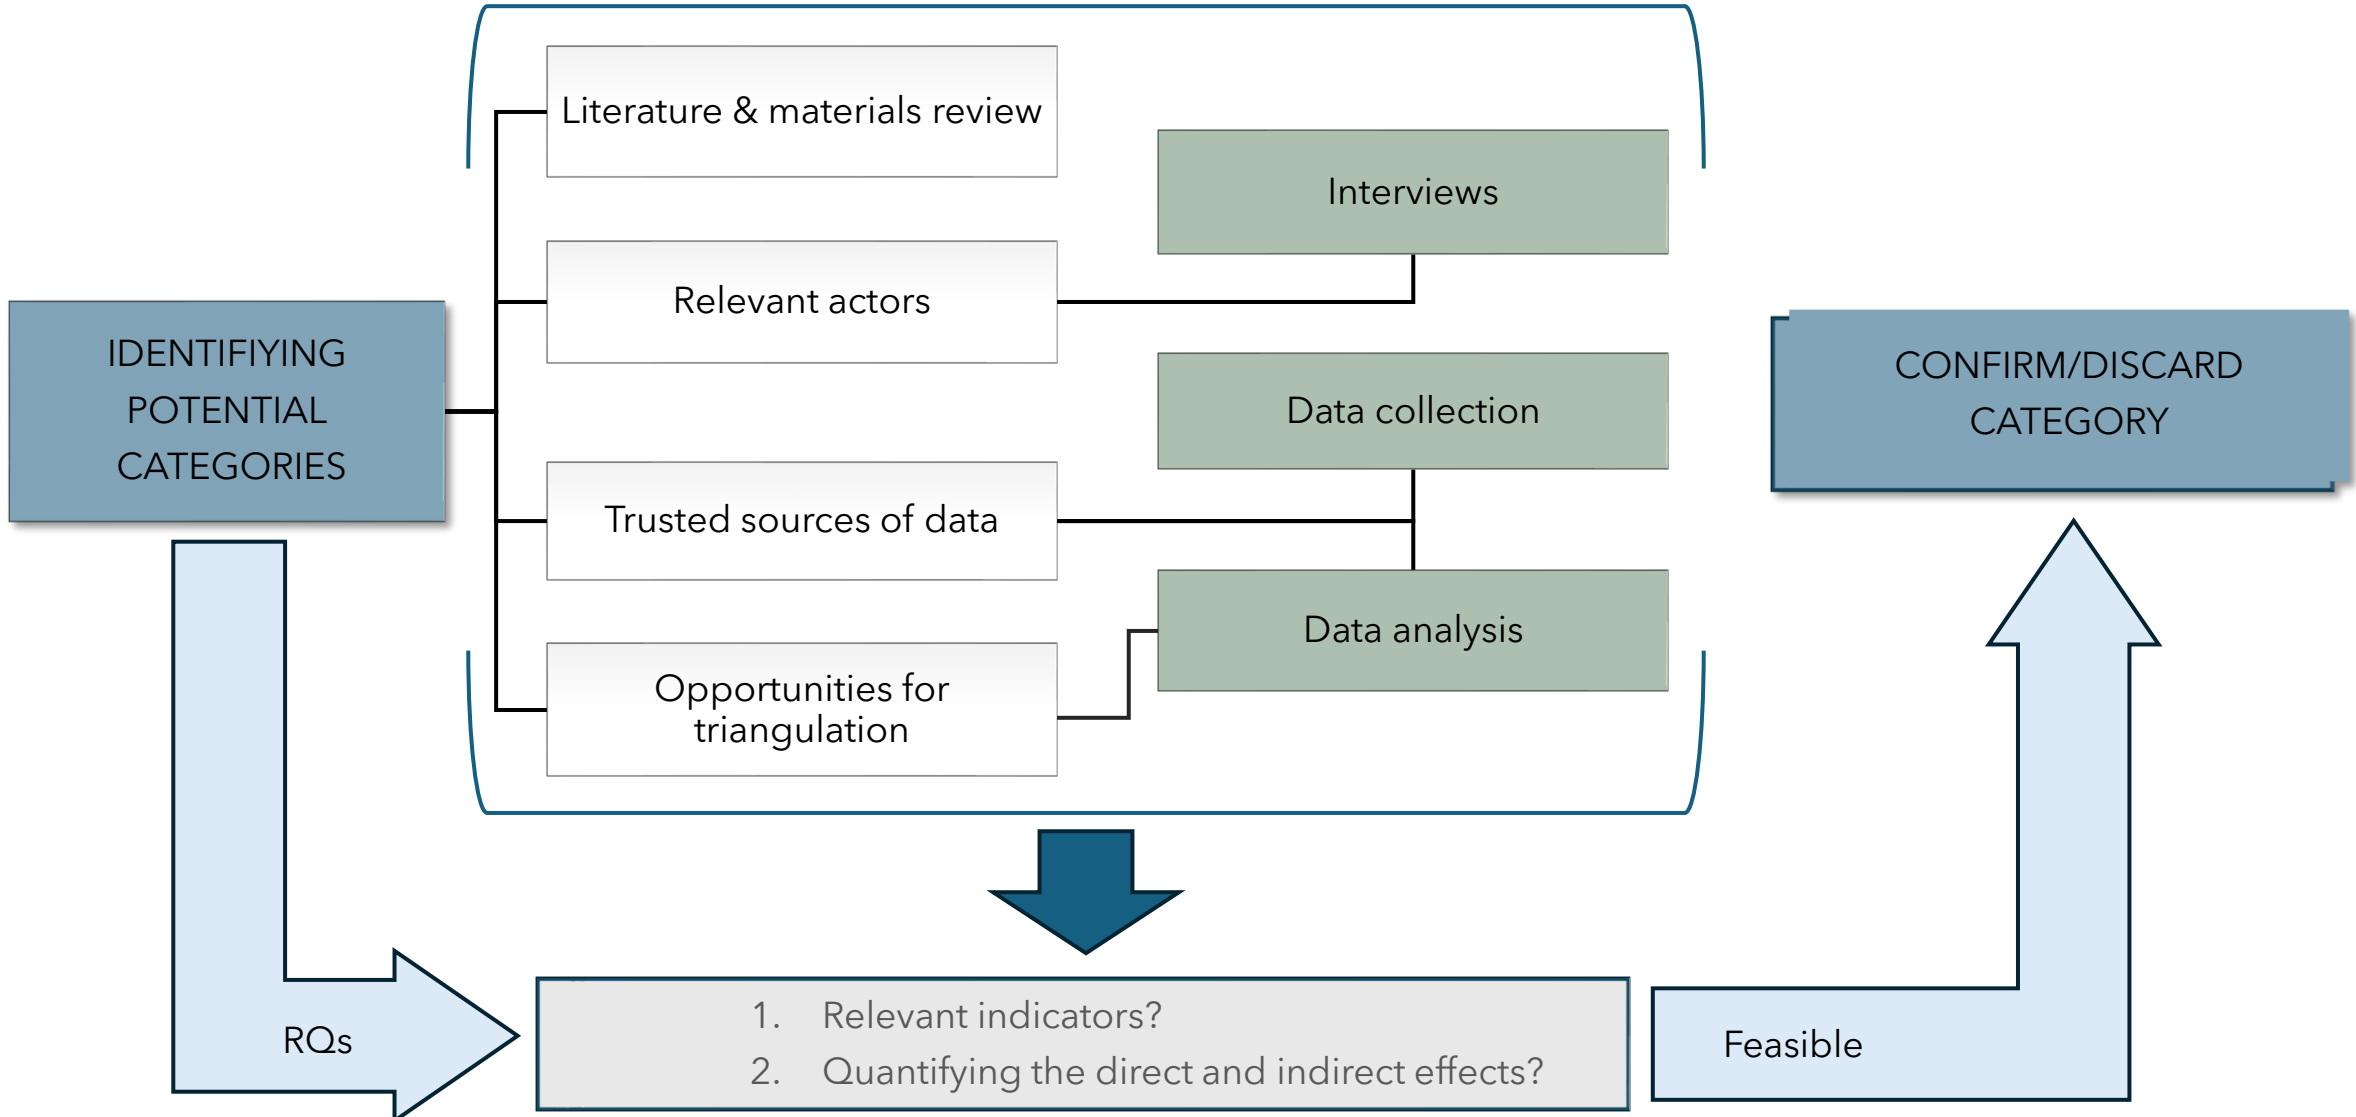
IDENTIFIYING POTENTIAL CATEGORIES

Literature & materials review

Relevant actors

Trusted sources of data

Opportunities for triangulation

Interviews

Data collection

Data analysis

CONFIRM/DISCARD CATEGORY

RQs

1. Relevant indicators?
2. Quantifying the direct and indirect effects?

Feasible